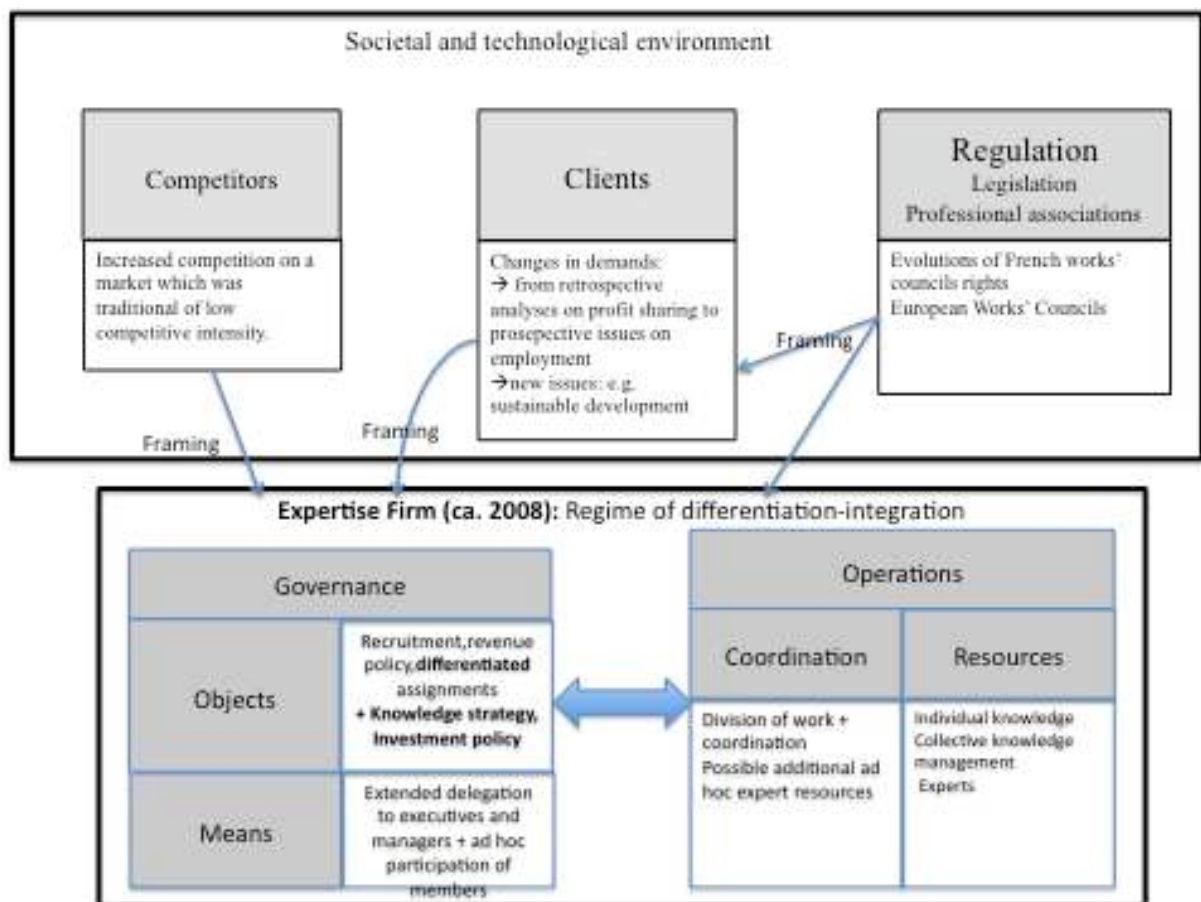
Societal and technological environment

Competitors

Increased competition on a market which was traditional of low competitive intensity.

Clients

Changes in demands:
→ from retrospective analyses on profit sharing to prospective issues on employment
→new issues: e.g. sustainable development

Regulation
Legislation
Professional associations

Evolutions of French works' councils rights
European Works' Councils

Framing

Framing

Framing

Expertise Firm (ca. 2008): Regime of differentiation-integration

Governance

Objects

Recruitment,revenue policy,**differentiated** assignments
**+ Knowledge strategy, Investment policy**

Means

Extended delegation to executives and managers + ad hoc participation of members

Operations

Coordination

Resources

Division of work + coordination
Possible additional ad hoc expert resources

Individual knowledge
Collective knowledge management
Experts